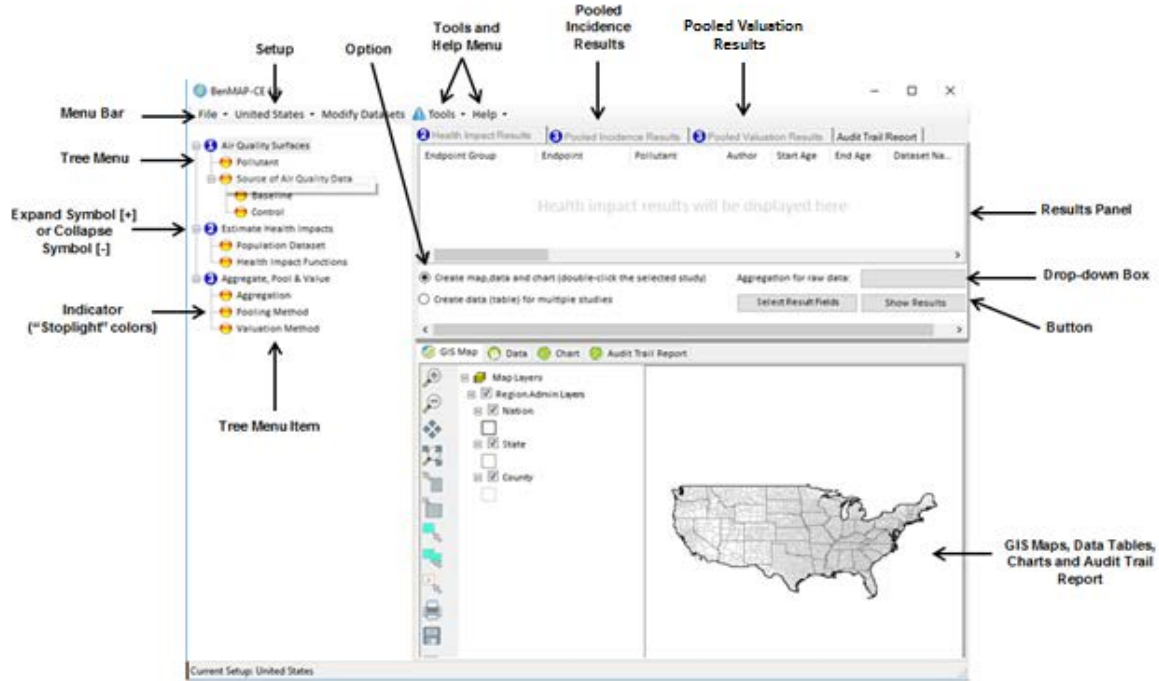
Setup

Option

Tools and Help Menu

Pooled Incidence Results

Pooled Valuation Results

Menu Bar

Tree Menu

Expand Symbol [+] or Collapse Symbol [-]

Indicator ("Stoplight" colors)

Tree Menu Item

Results Panel

Drop-down Box

Button

GIS Maps, Data Tables, Charts and Audit Trail Report

BenMAP-CE

File ▾ United States ▾ Modify Datasets Tools ▾ Help ▾

1 Air Quality Surfaces
Pollutant
Source of Air Quality Data
Baseline
Control
2 Estimate Health Impacts
Population Dataset
Health Impact Functions
3 Aggregate, Pool & Value
Aggregation
Pooling Method
Valuation Method

2 Health Impact Results | 3 Pooled Incidence Results | 3 Pooled Valuation Results | Audit Trail Report

| Endpoint Group | Endpoint | Pollutant | Author | Start Age | End Age | Dataset Na... |
|---|---|---|---|---|---|---|

Health impact results will be displayed here

Create map,data and chart (double-click the selected study)
Create data (table) for multiple studies
Aggregation for raw data:
Select Result Fields
Show Results

GIS Map | Data | Chart | Audit Trail Report

Map Layers
Region Admin Layers
Nation
State
County

Current Setup: United States